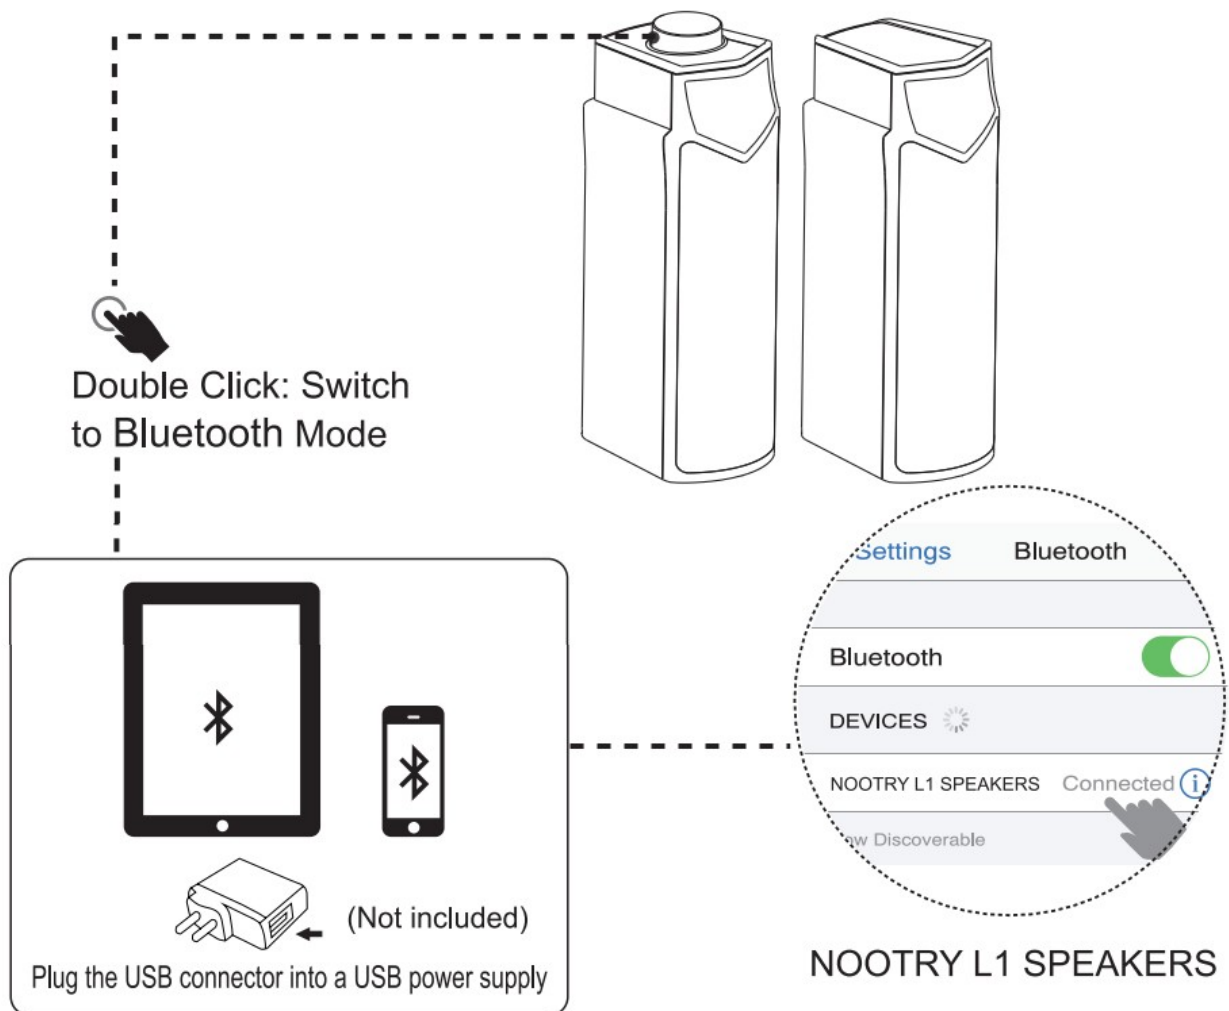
Double Click: Switch to Bluetooth Mode

Settings Bluetooth

Bluetooth

DEVICES

NOOTRY L1 SPEAKERS Connected

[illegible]w Discoverable

(Not included)

Plug the USB connector into a USB power supply

NOOTRY L1 SPEAKERS